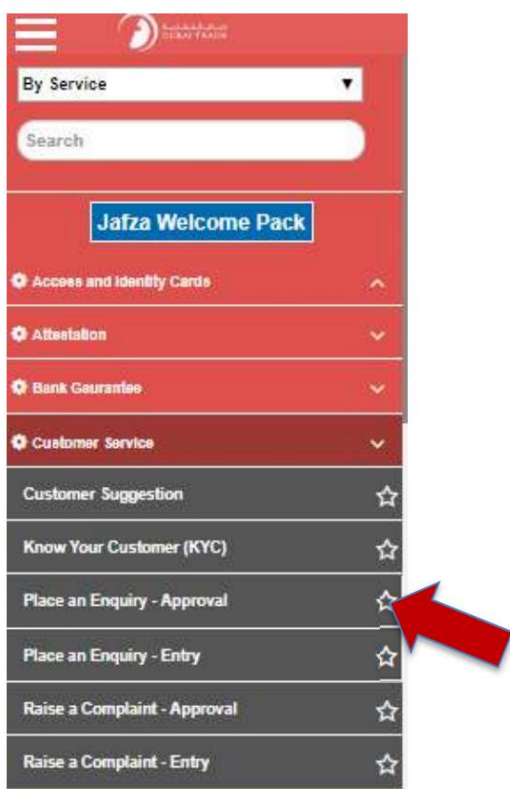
DUBAI TRADE

By Service

Search

Jafza Welcome Pack

Access and Identity Cards

Attestation

Bank Gaurantee

Customer Service

Customer Suggestion

Know Your Customer (KYC)

Place an Enquiry - Approval

Place an Enquiry - Entry

Raise a Complaint - Approval

Raise a Complaint - Entry